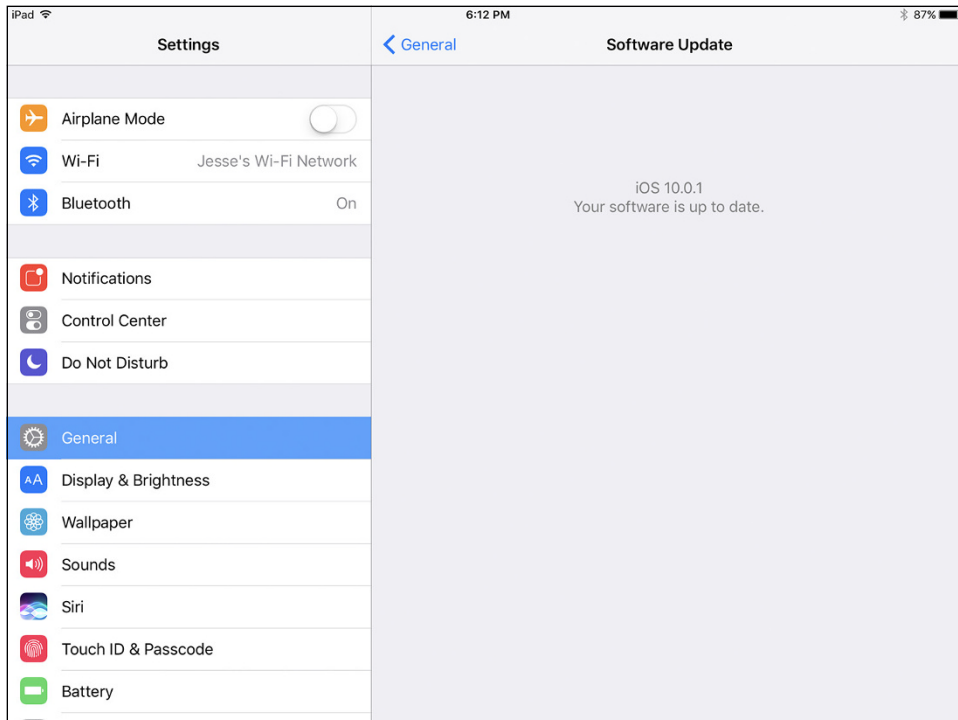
iPad
6:12 PM
87%

Settings

Airplane Mode
Wi-Fi Jesse's Wi-Fi Network
Bluetooth On

Notifications
Control Center
Do Not Disturb

General
Display & Brightness
Wallpaper
Sounds
Siri
Touch ID & Passcode
Battery

General
Software Update

iOS 10.0.1
Your software is up to date.